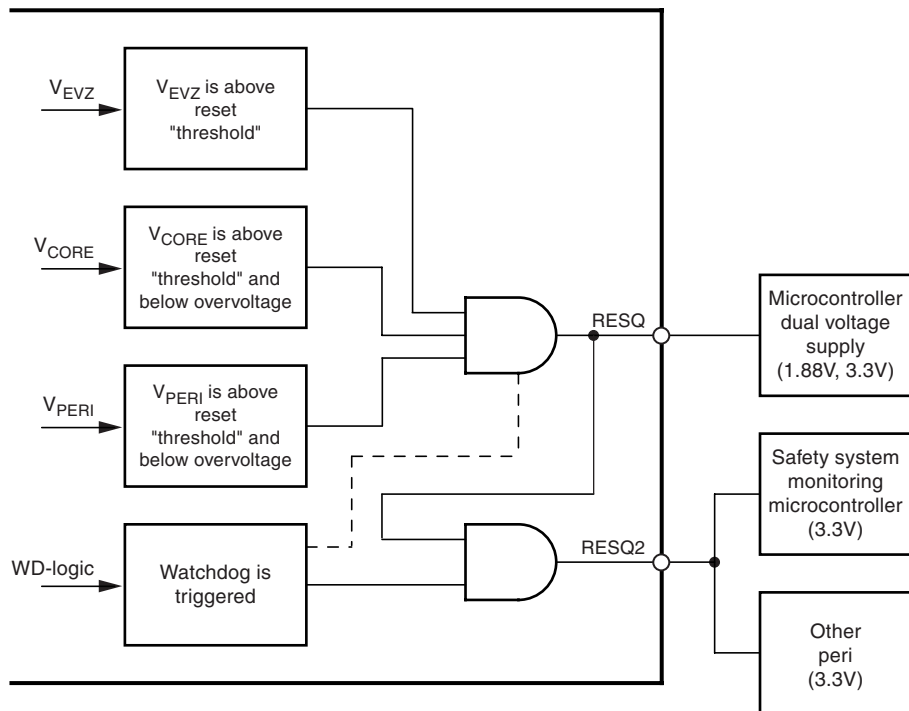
$V_{EVZ}$

$V_{EVZ}$ is above reset "threshold"

$V_{CORE}$

$V_{CORE}$ is above reset "threshold" and below overvoltage

$V_{PERI}$

$V_{PERI}$ is above reset "threshold" and below overvoltage

WD-logic

Watchdog is triggered

RESQ

RESQ2

Microcontroller dual voltage supply (1.88V, 3.3V)

Safety system monitoring microcontroller (3.3V)

Other peri (3.3V)